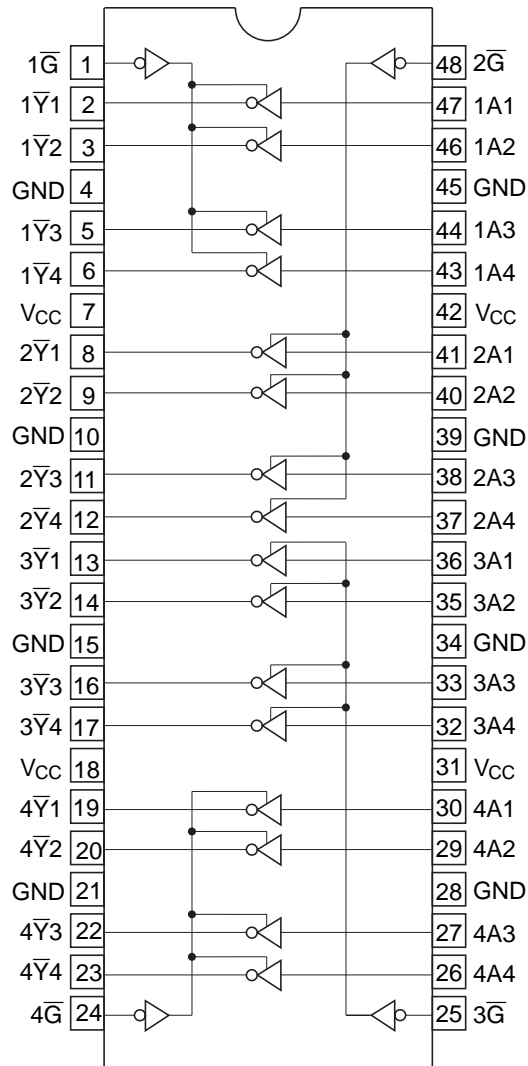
$1\overline{G}$ 1
$1\overline{Y}1$ 2
$1\overline{Y}2$ 3
GND 4
$1\overline{Y}3$ 5
$1\overline{Y}4$ 6
$V_{CC}$ 7
$2\overline{Y}1$ 8
$2\overline{Y}2$ 9
GND 10
$2\overline{Y}3$ 11
$2\overline{Y}4$ 12
$3\overline{Y}1$ 13
$3\overline{Y}2$ 14
GND 15
$3\overline{Y}3$ 16
$3\overline{Y}4$ 17
$V_{CC}$ 18
$4\overline{Y}1$ 19
$4\overline{Y}2$ 20
GND 21
$4\overline{Y}3$ 22
$4\overline{Y}4$ 23
$4\overline{G}$ 24

48 $2\overline{G}$
47 1A1
46 1A2
45 GND
44 1A3
43 1A4
42 $V_{CC}$
41 2A1
40 2A2
39 GND
38 2A3
37 2A4
36 3A1
35 3A2
34 GND
33 3A3
32 3A4
31 $V_{CC}$
30 4A1
29 4A2
28 GND
27 4A3
26 4A4
25 $3\overline{G}$